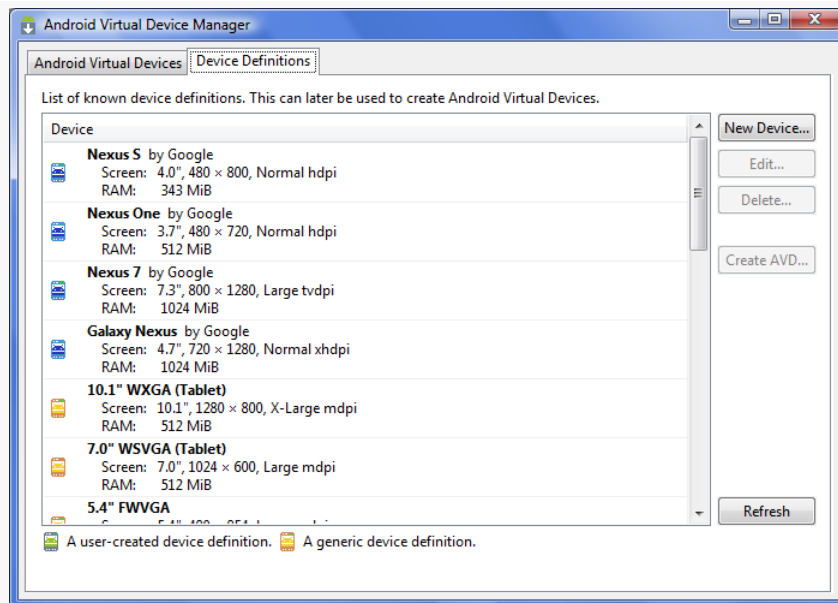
Android Virtual Device Manager

Android Virtual Devices | Device Definitions

List of known device definitions. This can later be used to create Android Virtual Devices.

Device

**Nexus S** by Google
Screen: 4.0", 480 × 800, Normal hdpi
RAM: 343 MiB

**Nexus One** by Google
Screen: 3.7", 480 × 720, Normal hdpi
RAM: 512 MiB

**Nexus 7** by Google
Screen: 7.3", 800 × 1280, Large tvdpi
RAM: 1024 MiB

**Galaxy Nexus** by Google
Screen: 4.7", 720 × 1280, Normal xhdpi
RAM: 1024 MiB

**10.1" WXGA (Tablet)**
Screen: 10.1", 1280 × 800, X-Large mdpi
RAM: 512 MiB

**7.0" WSVGA (Tablet)**
Screen: 7.0", 1024 × 600, Large mdpi
RAM: 512 MiB

**5.4" FWVGA**
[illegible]

New Device...
Edit...
Delete...
Create AVD...
Refresh

A user-created device definition. A generic device definition.